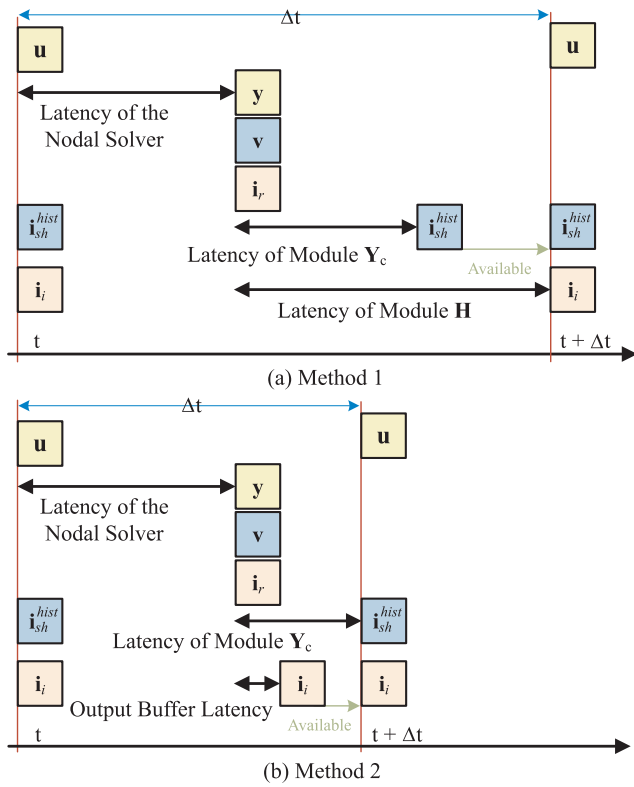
Δt

**u**

**u**

Latency of the Nodal Solver

**y**

**v**

$\mathbf{i}_r$

$\mathbf{i}_{sh}^{hist}$

$\mathbf{i}_{sh}^{hist}$

$\mathbf{i}_{sh}^{hist}$

Latency of Module $\mathbf{Y}_c$

Available

$\mathbf{i}_i$

$\mathbf{i}_i$

Latency of Module **H**

t

t + Δt

(a) Method 1

Δt

**u**

**u**

Latency of the Nodal Solver

**y**

**v**

$\mathbf{i}_r$

$\mathbf{i}_{sh}^{hist}$

$\mathbf{i}_{sh}^{hist}$

Latency of Module $\mathbf{Y}_c$

$\mathbf{i}_i$

$\mathbf{i}_i$

$\mathbf{i}_i$

Output Buffer Latency

Available

t

t + Δt

(b) Method 2